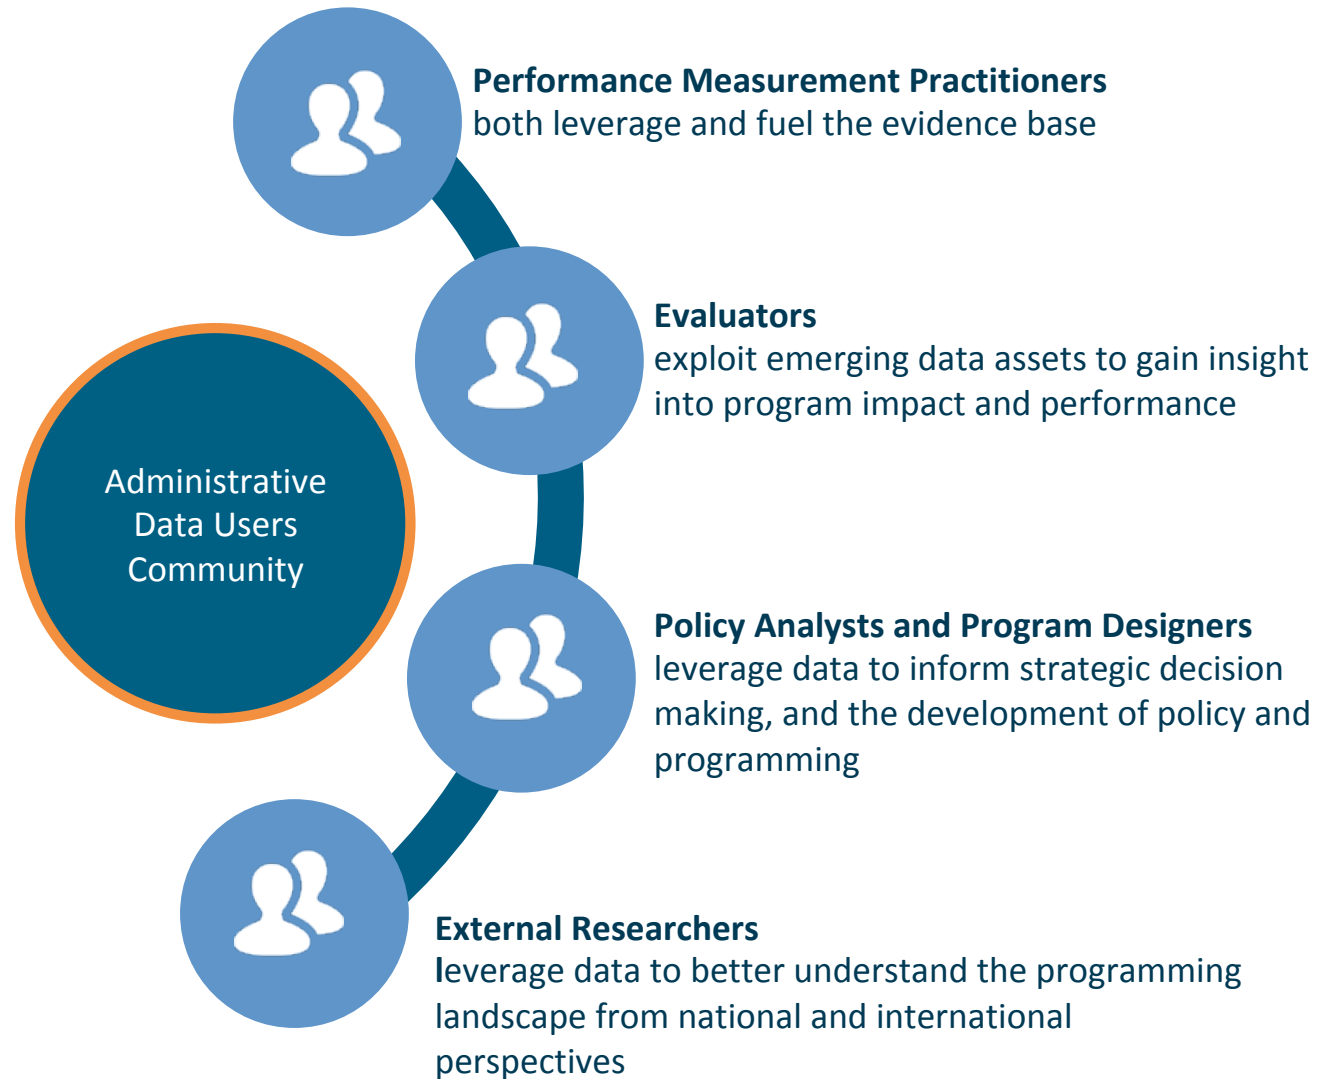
Performance Measurement Practitioners
both leverage and fuel the evidence base

Administrative Data Users Community

Evaluators
exploit emerging data assets to gain insight into program impact and performance

Policy Analysts and Program Designers
leverage data to inform strategic decision making, and the development of policy and programming

External Researchers
leverage data to better understand the programming landscape from national and international perspectives